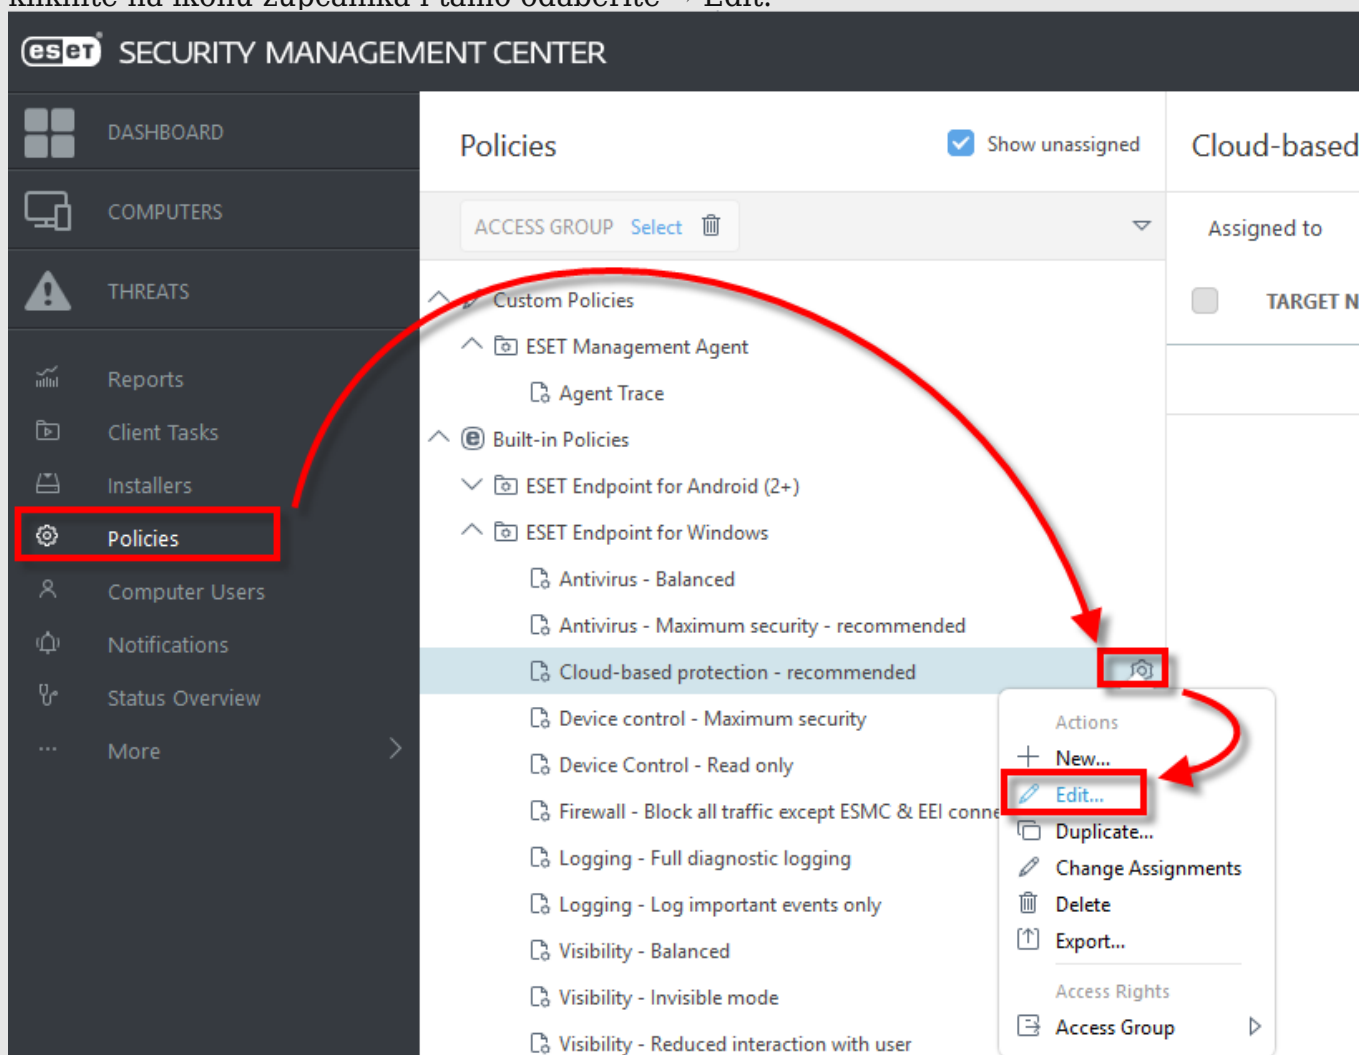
eset SECURITY MANAGEMENT CENTER

DASHBOARD
COMPUTERS
THREATS
Reports
Client Tasks
Installers
Policies
Computer Users
Notifications
Status Overview
More

Policies
Show unassigned
ACCESS GROUP Select

Custom Policies
ESET Management Agent
Agent Trace
Built-in Policies
ESET Endpoint for Android (2+)
ESET Endpoint for Windows
Antivirus - Balanced
Antivirus - Maximum security - recommended
Cloud-based protection - recommended
Device control - Maximum security
Device Control - Read only
Firewall - Block all traffic except ESMC & EEI conne
Logging - Full diagnostic logging
Logging - Log important events only
Visibility - Balanced
Visibility - Invisible mode
Visibility - Reduced interaction with user

Actions
New...
Edit...
Duplicate...
Change Assignments
Delete
Export...
Access Rights
Access Group

Cloud-based
Assigned to
TARGET N